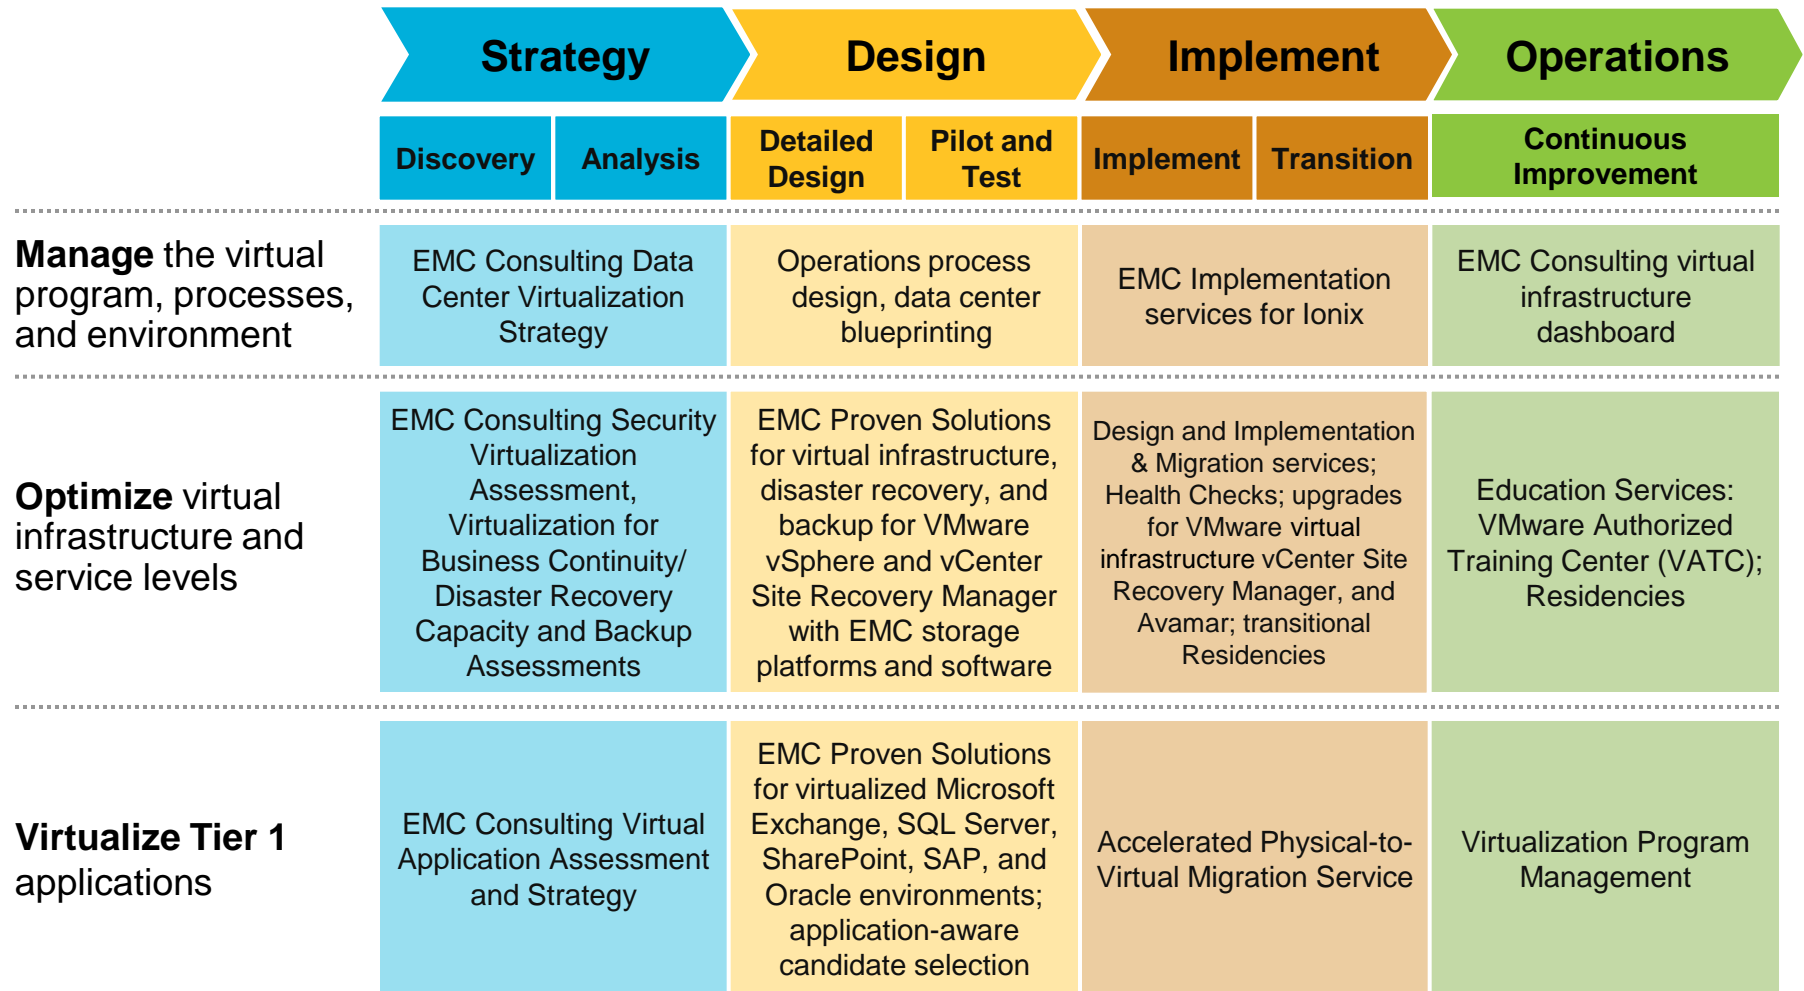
| | Strategy | | Design | | Implement | | Operations |
|---|---|---|---|---|---|---|---|
| | Discovery | Analysis | Detailed Design | Pilot and Test | Implement | Transition | Continuous Improvement |
| **Manage** the virtual program, processes, and environment | EMC Consulting Data Center Virtualization Strategy | | Operations process design, data center blueprinting | | EMC Implementation services for Ionix | | EMC Consulting virtual infrastructure dashboard |
| **Optimize** virtual infrastructure and service levels | EMC Consulting Security Virtualization Assessment, Virtualization for Business Continuity/ Disaster Recovery Capacity and Backup Assessments | | EMC Proven Solutions for virtual infrastructure, disaster recovery, and backup for VMware vSphere and vCenter Site Recovery Manager with EMC storage platforms and software | | Design and Implementation & Migration services; Health Checks; upgrades for VMware virtual infrastructure vCenter Site Recovery Manager, and Avamar; transitional Residencies | | Education Services: VMware Authorized Training Center (VATC); Residencies |
| **Virtualize Tier 1** applications | EMC Consulting Virtual Application Assessment and Strategy | | EMC Proven Solutions for virtualized Microsoft Exchange, SQL Server, SharePoint, SAP, and Oracle environments; application-aware candidate selection | | Accelerated Physical-to-Virtual Migration Service | | Virtualization Program Management |